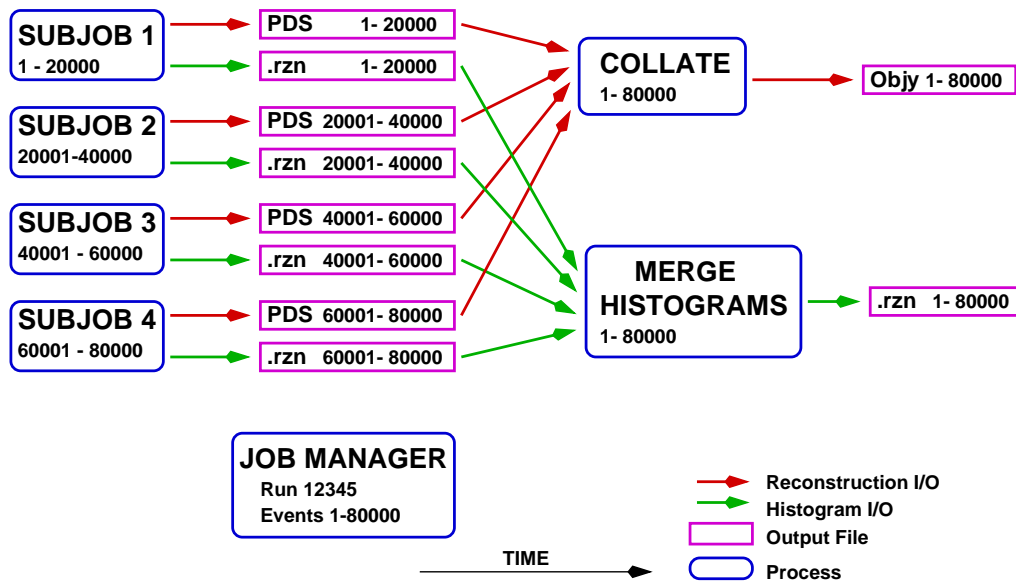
SUBJOB 1
1 - 20000

PDS 1- 20000

.rzn 1- 20000

SUBJOB 2
20001-40000

PDS 20001- 40000

.rzn 20001- 40000

SUBJOB 3
40001 - 60000

PDS 40001- 60000

.rzn 40001- 60000

SUBJOB 4
60001 - 80000

PDS 60001- 80000

.rzn 60001- 80000

COLLATE
1- 80000

Objy 1- 80000

MERGE HISTOGRAMS
1- 80000

.rzn 1- 80000

JOB MANAGER
Run 12345
Events 1-80000

TIME

Reconstruction I/O
Histogram I/O
Output File
Process